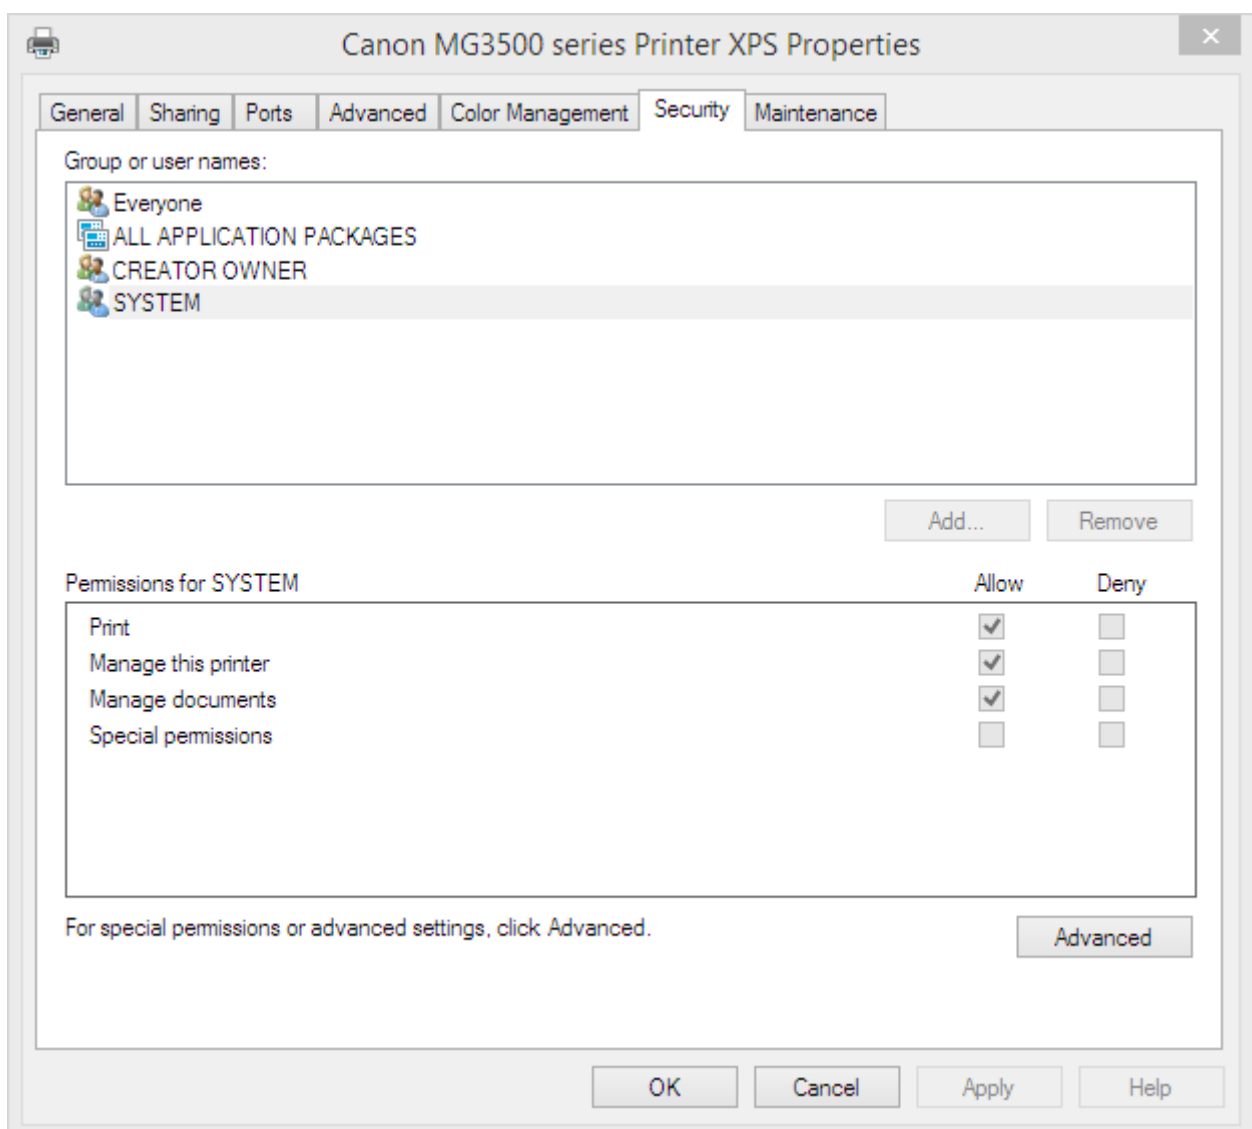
Canon MG3500 series Printer XPS Properties

General | Sharing | Ports | Advanced | Color Management | Security | Maintenance

Group or user names:

Everyone
ALL APPLICATION PACKAGES
CREATOR OWNER
SYSTEM

Add... Remove

| Permissions for SYSTEM | Allow | Deny |
|---|---|---|
| Print | ✓ | |
| Manage this printer | ✓ | |
| Manage documents | ✓ | |
| Special permissions | | |

For special permissions or advanced settings, click Advanced.

Advanced

OK Cancel Apply Help